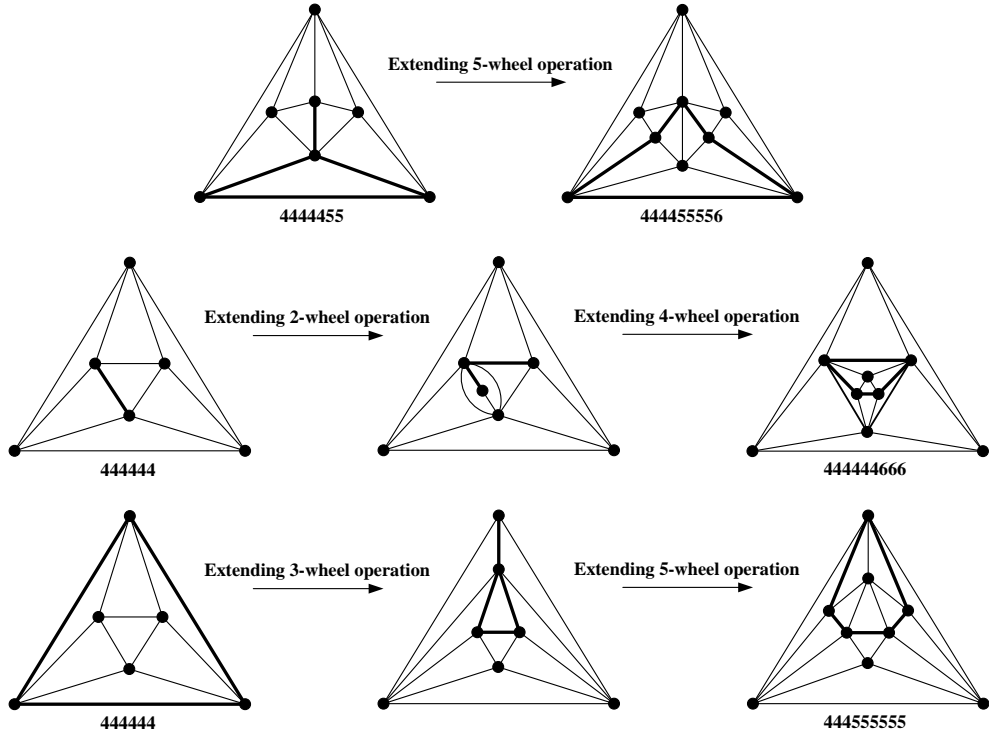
Extending 5-wheel operation

4444455

444455556

Extending 2-wheel operation

Extending 4-wheel operation

444444

444444666

Extending 3-wheel operation

Extending 5-wheel operation

444444

444555555